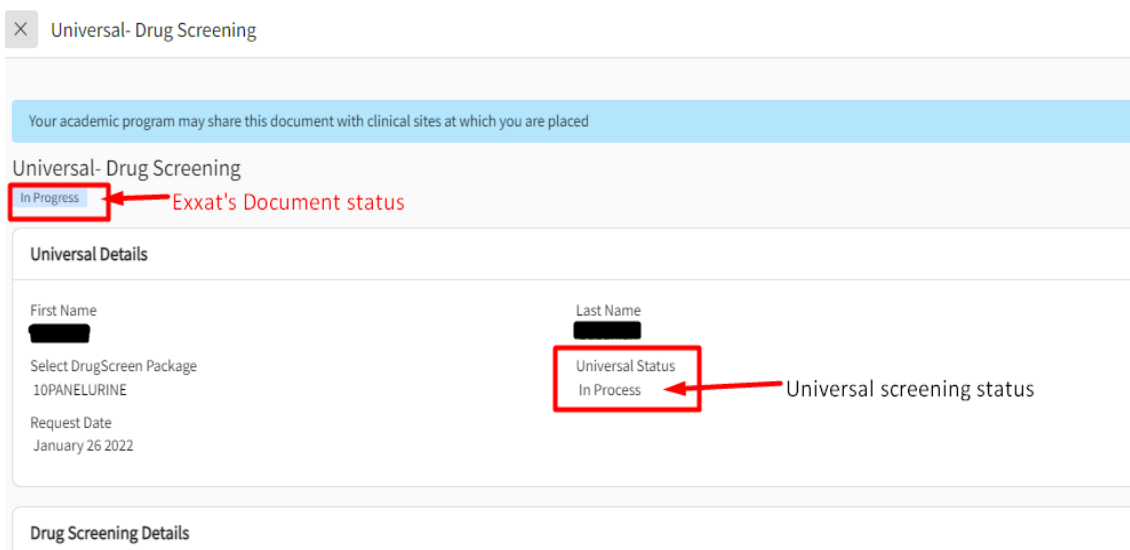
× Universal- Drug Screening

Your academic program may share this document with clinical sites at which you are placed

Universal- Drug Screening

In Progress

Exxat's Document status

Universal Details

First Name

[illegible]

Last Name

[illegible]

Select DrugScreen Package

10PANELURINE

Universal Status

In Process

Universal screening status

Request Date

January 26 2022

Drug Screening Details